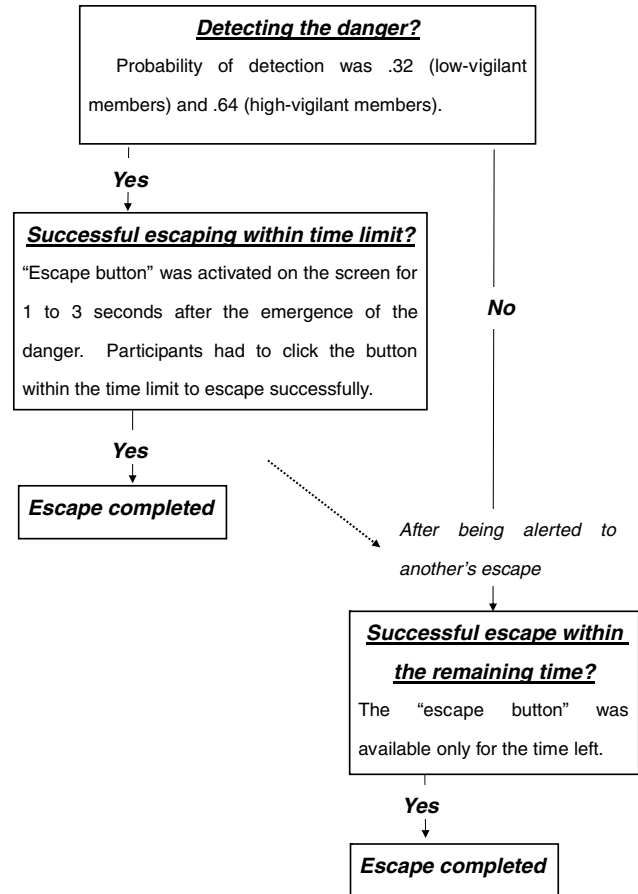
Detecting the danger?

Probability of detection was .32 (low-vigilant members) and .64 (high-vigilant members).

Yes

No

Successful escaping within time limit?

"Escape button" was activated on the screen for 1 to 3 seconds after the emergence of the danger. Participants had to click the button within the time limit to escape successfully.

Yes

Escape completed

After being alerted to another's escape

Successful escape within the remaining time?

The "escape button" was available only for the time left.

Yes

Escape completed